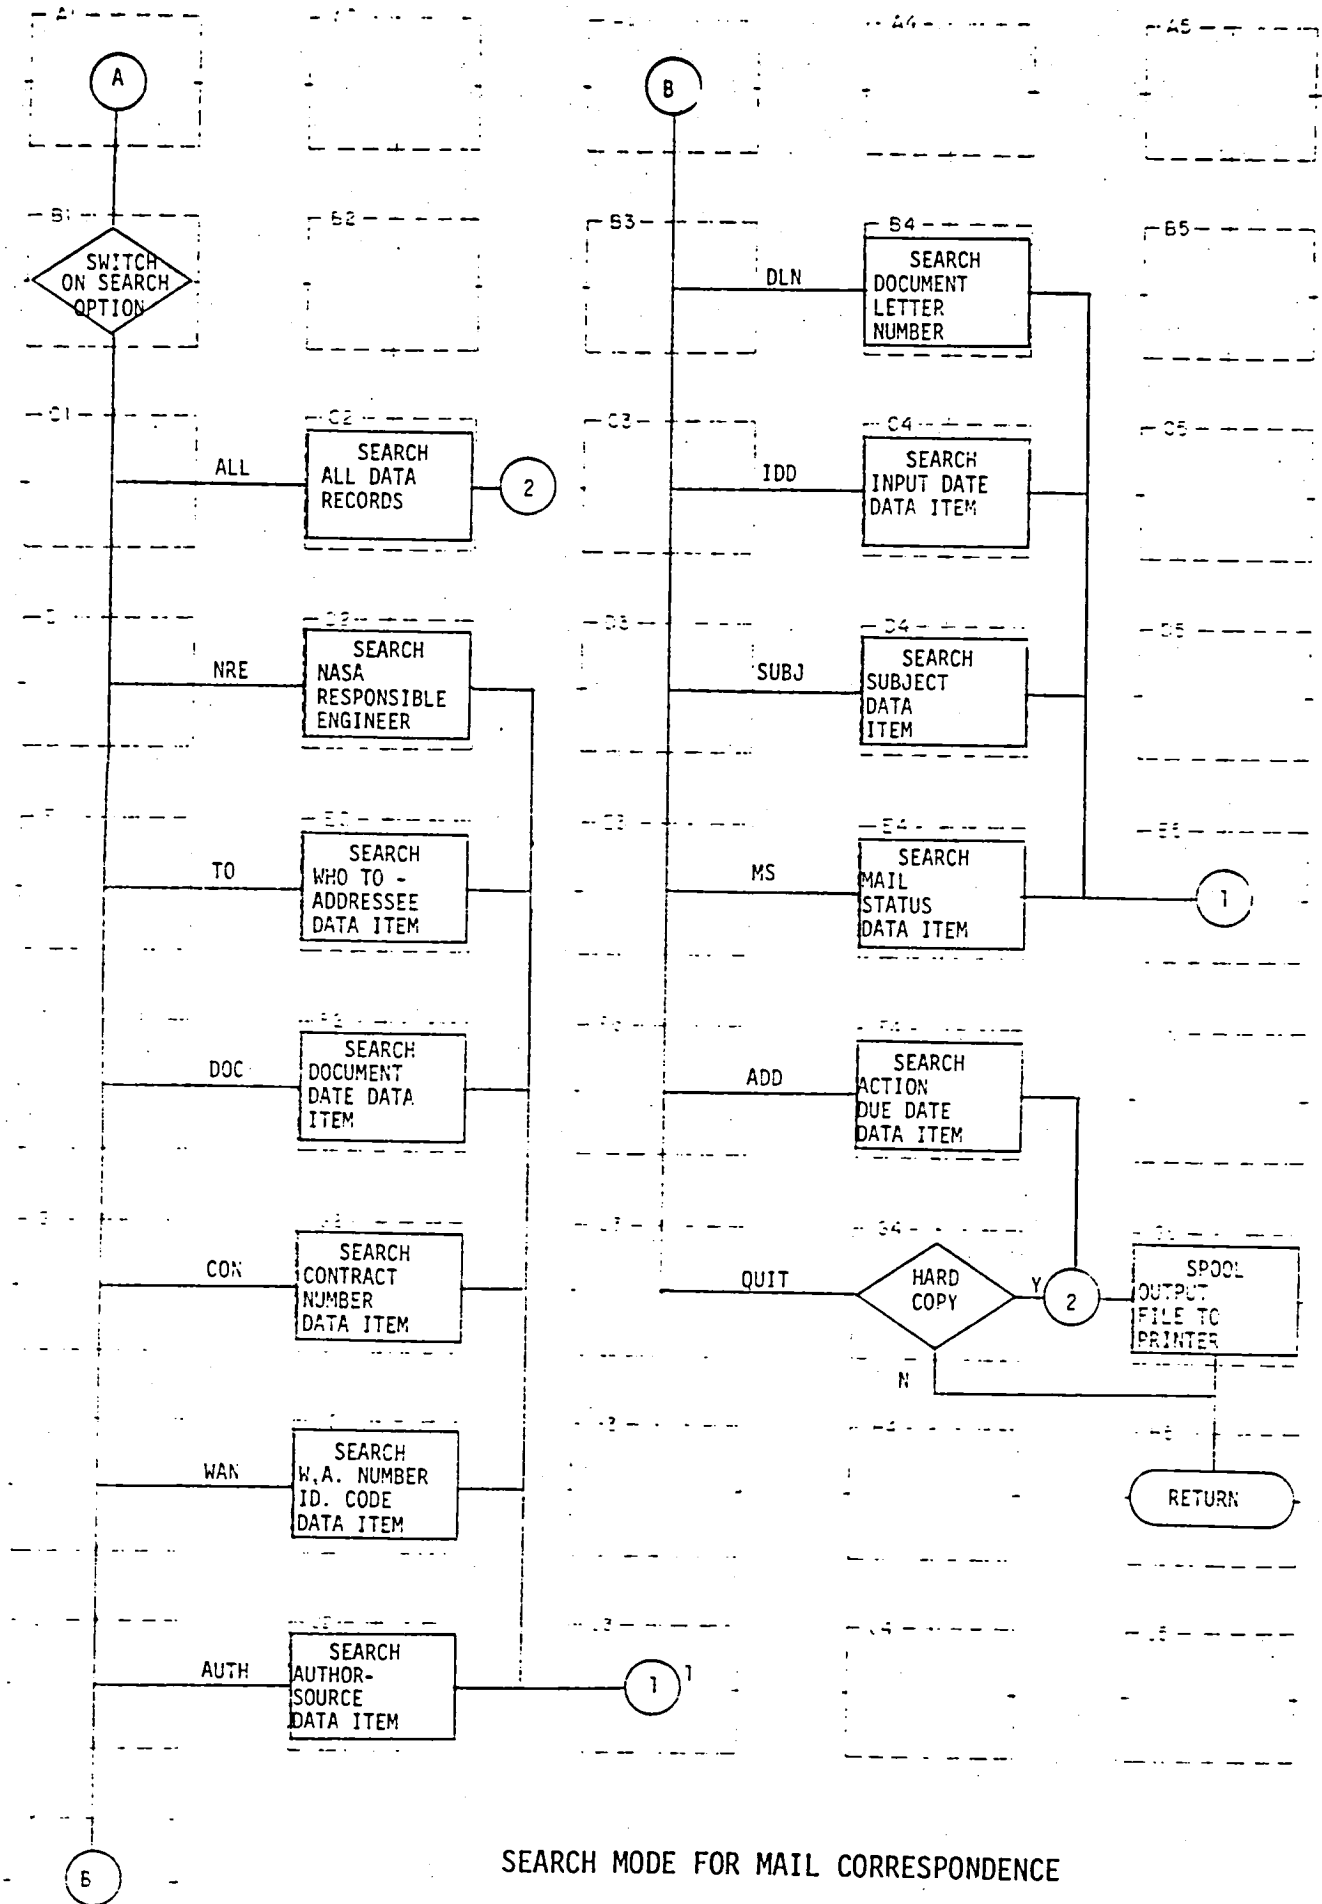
A1 A4 A5

A

B

B1 B2 B3 B4 B5

SWITCH ON SEARCH OPTION

DLN

SEARCH DOCUMENT LETTER NUMBER

C1 C2 C3 C4 C5

ALL

SEARCH ALL DATA RECORDS

2

IDD

SEARCH INPUT DATE DATA ITEM

D3 D4 D5

NRE

SEARCH NASA RESPONSIBLE ENGINEER

SUBJ

SEARCH SUBJECT DATA ITEM

E4

TO

SEARCH WHO TO - ADDRESSEE DATA ITEM

MS

SEARCH MAIL STATUS DATA ITEM

1

DOC

SEARCH DOCUMENT DATE DATA ITEM

ADD

SEARCH ACTION DUE DATE DATA ITEM

G4

CON

SEARCH CONTRACT NUMBER DATA ITEM

QUIT

HARD COPY

Y

2

SPOOL OUTPUT FILE TO PRINTER

N

WAN

SEARCH W.A. NUMBER ID. CODE DATA ITEM

RETURN

AUTH

SEARCH AUTHOR-SOURCE DATA ITEM

1

B

SEARCH MODE FOR MAIL CORRESPONDENCE